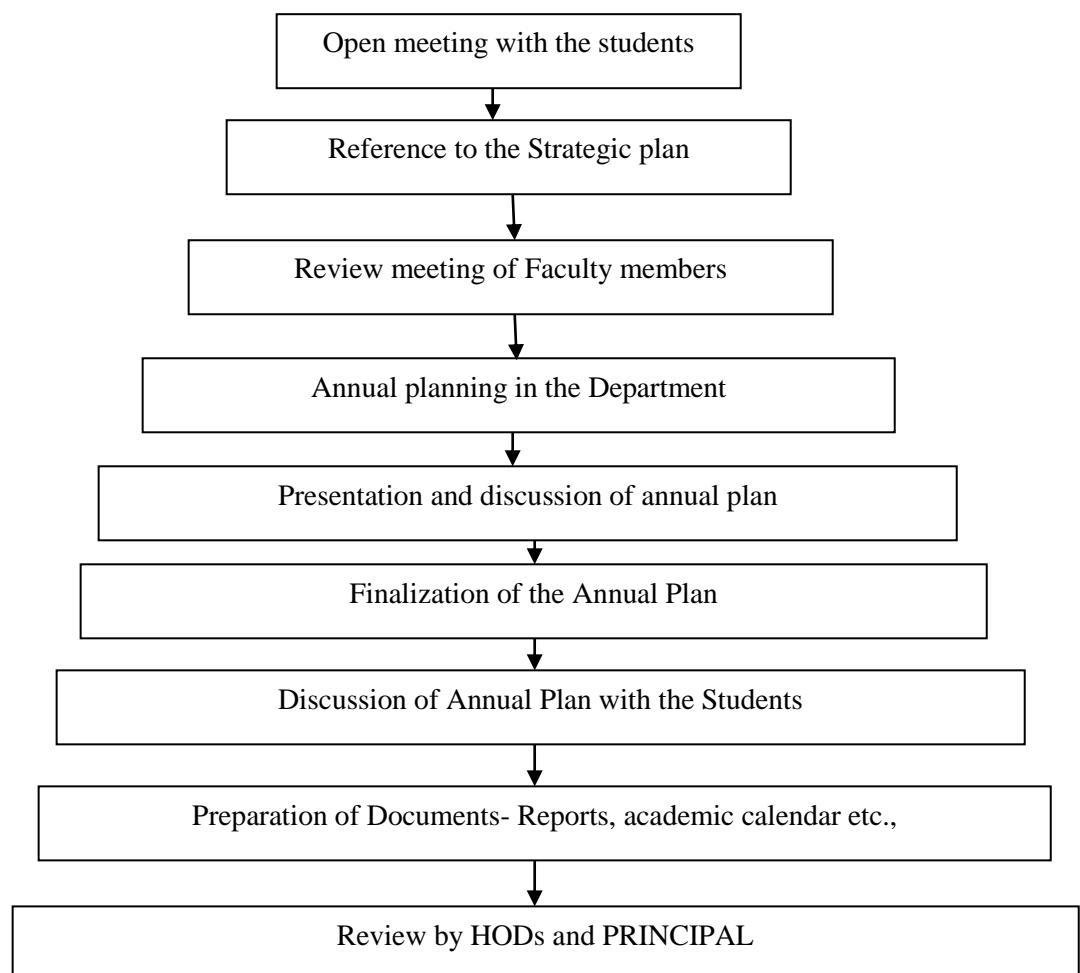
Open meeting with the students

Reference to the Strategic plan

Review meeting of Faculty members

Annual planning in the Department

Presentation and discussion of annual plan

Finalization of the Annual Plan

Discussion of Annual Plan with the Students

Preparation of Documents- Reports, academic calendar etc.,

Review by HODs and PRINCIPAL